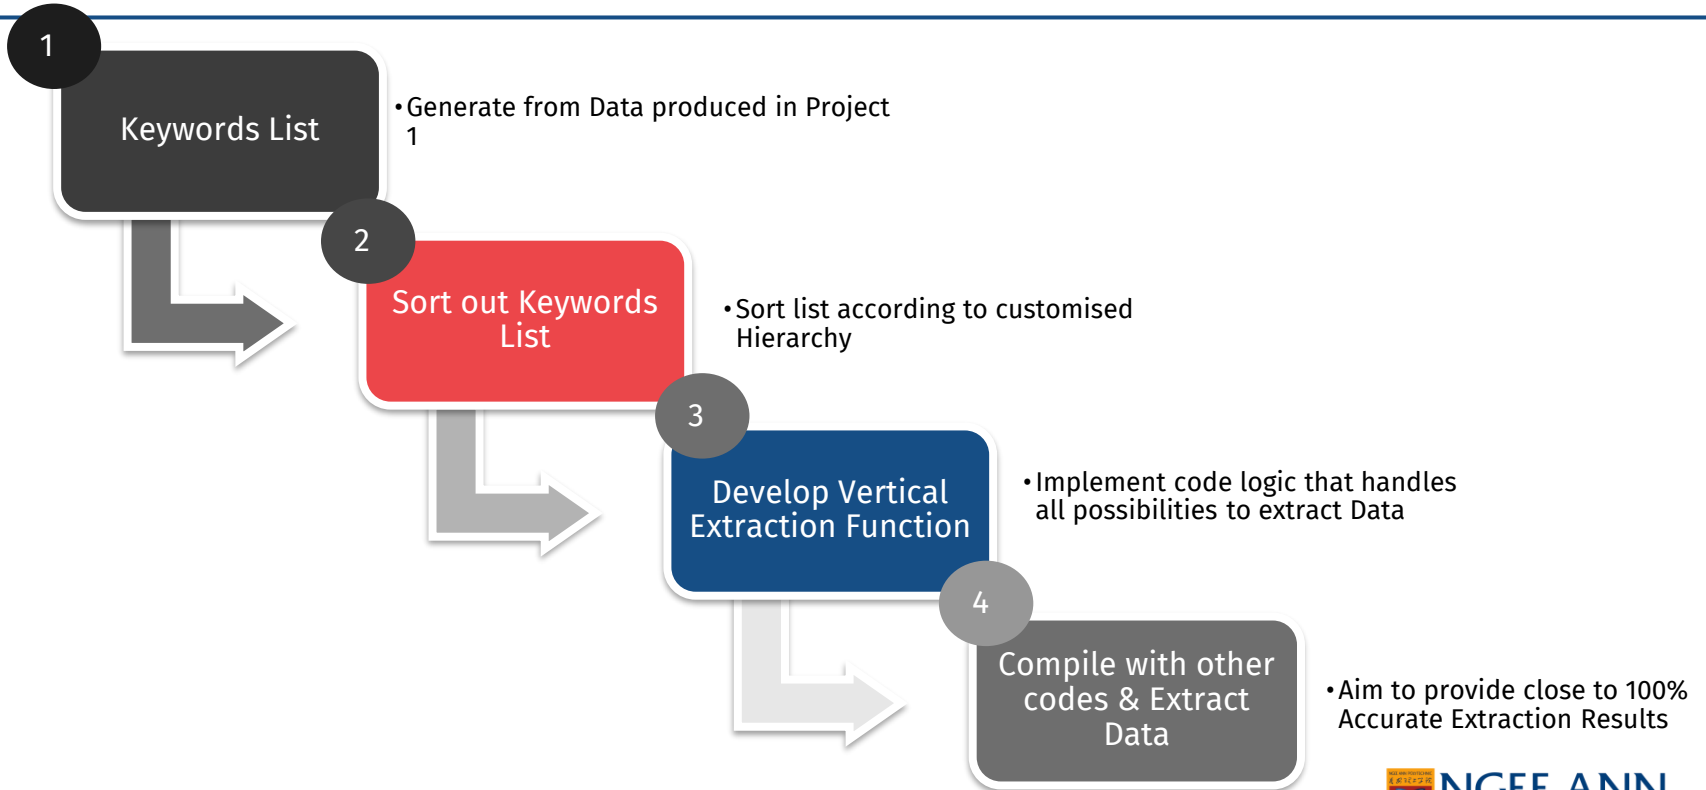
1

Keywords List

• Generate from Data produced in Project 1

2

Sort out Keywords List

• Sort list according to customised Hierarchy

3

Develop Vertical Extraction Function

• Implement code logic that handles all possibilities to extract Data

4

Compile with other codes & Extract Data

• Aim to provide close to 100% Accurate Extraction Results

NGEE ANN